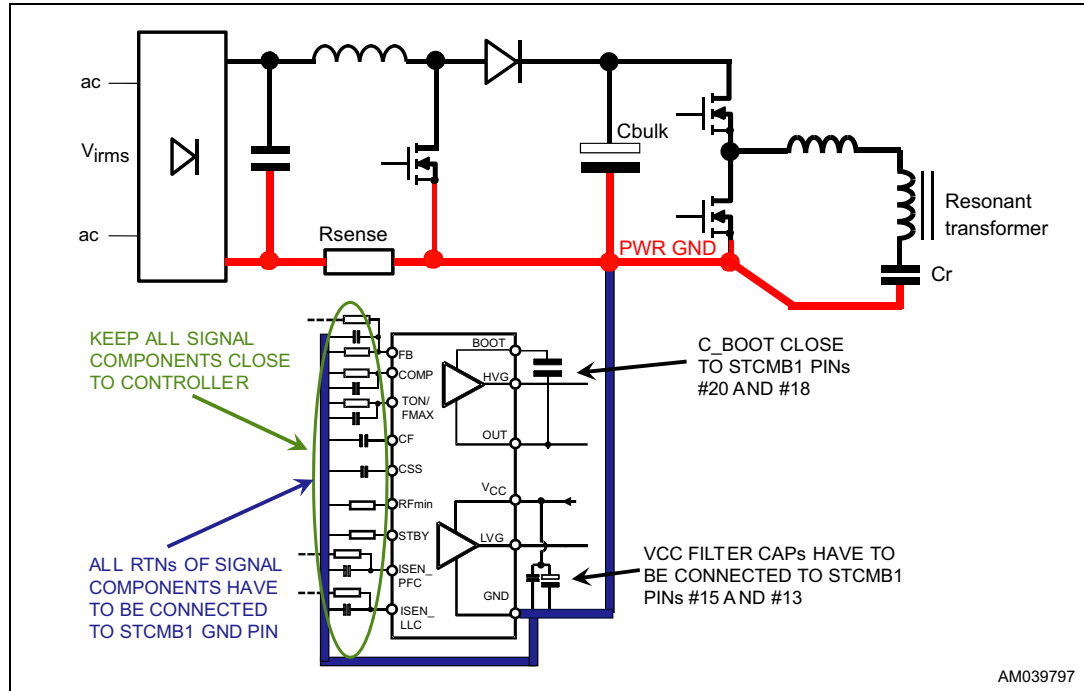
ac
$V_{irms}$
ac
Rsense
Cbulk
PWR GND
Resonant transformer
Cr

KEEP ALL SIGNAL COMPONENTS CLOSE TO CONTROLLER

ALL RTNs OF SIGNAL COMPONENTS HAVE TO BE CONNECTED TO STCMB1 GND PIN

FB
COMP
TON/ FMAX
CF
CSS
RFmin
STBY
ISEN_ PFC
ISEN_ LLC
BOOT
HVG
OUT
$V_{CC}$
LVG
GND

C_BOOT CLOSE TO STCMB1 PINs #20 AND #18

VCC FILTER CAPs HAVE TO BE CONNECTED TO STCMB1 PINs #15 AND #13

AM039797